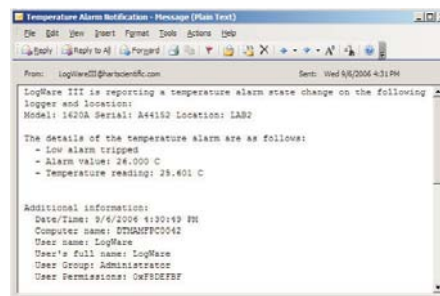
Temperature Alarm Notification - Message (Plain Text)

File Edit View Insert Format Tools Actions Help

Reply Reply to All Forward

From: LogWareIII@hartscientific.com Sent: Wed 9/6/2006 4:31 PM

LogWare III is reporting a temperature alarm state change on the following logger and location:
Model: 1620A Serial: A44152 Location: LAB2

The details of the temperature alarm are as follows:
- Low alarm tripped
- Alarm value: 26.000 C
- Temperature reading: 25.601 C

Additional information:
Date/Time: 9/6/2006 4:30:49 PM
Computer name: DTMAMFPC0042
User name: LogWare
User's full name: LogWare
User Group: Administrator
User Permissions: 0xF8DEFBF